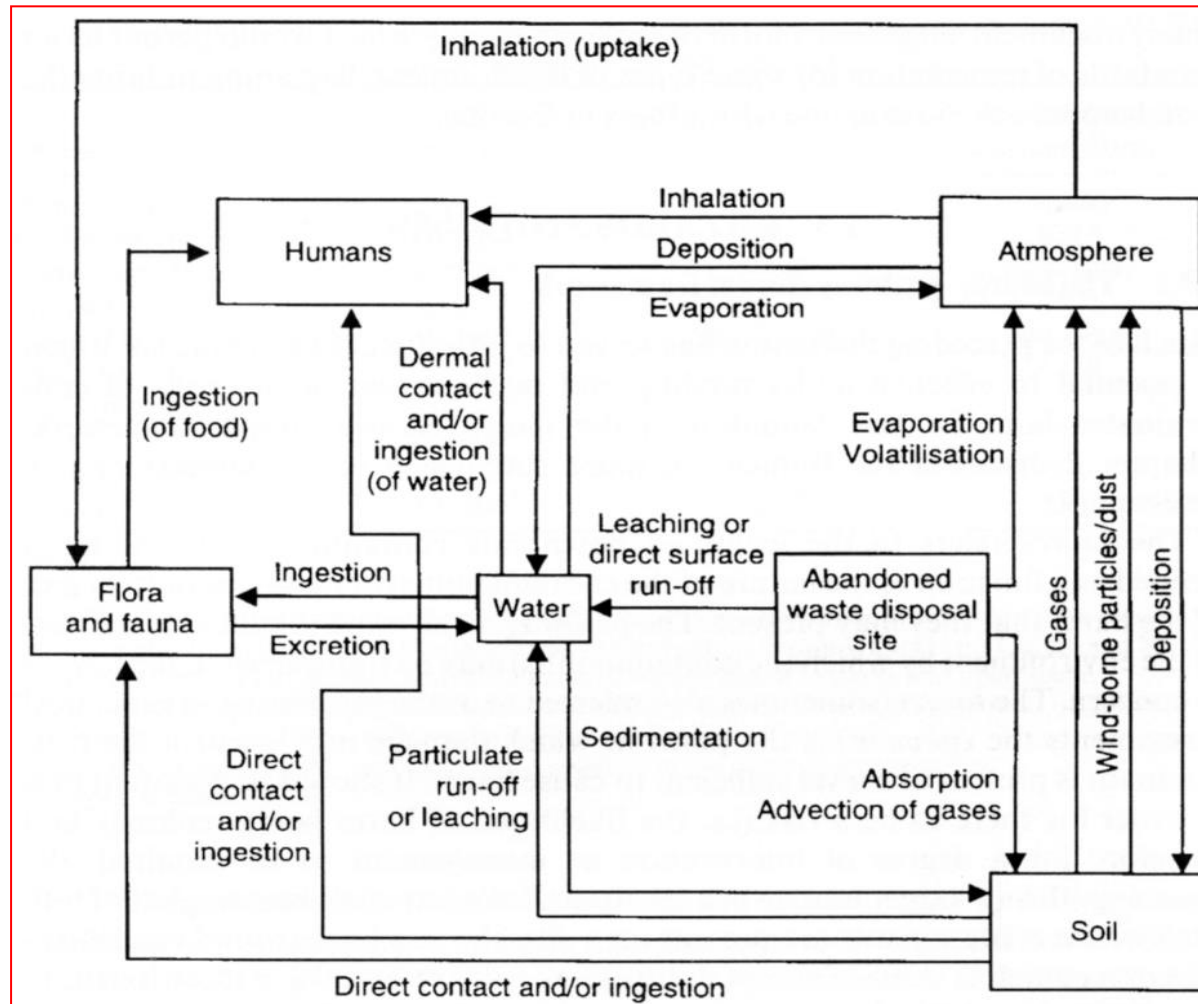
Inhalation (uptake)

Humans

Inhalation

Deposition

Atmosphere

Evaporation

Ingestion (of food)

Dermal contact and/or ingestion (of water)

Evaporation Volatilisation

Leaching or direct surface run-off

Flora and fauna

Ingestion

Excretion

Water

Abandoned waste disposal site

Gases

Wind-borne particles/dust

Deposition

Sedimentation

Direct contact and/or ingestion

Particulate run-off or leaching

Absorption Advection of gases

Soil

Direct contact and/or ingestion